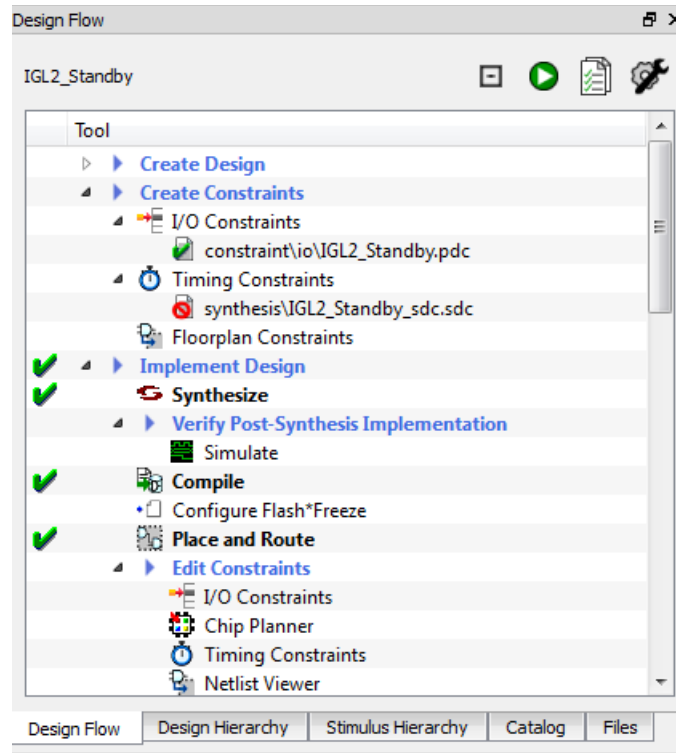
Design Flow

IGL2_Standby

Tool

Create Design
Create Constraints
I/O Constraints
constraint\io\IGL2_Standby.pdc
Timing Constraints
synthesis\IGL2_Standby_sdc.sdc
Floorplan Constraints
Implement Design
Synthesize
Verify Post-Synthesis Implementation
Simulate
Compile
Configure Flash*Freeze
Place and Route
Edit Constraints
I/O Constraints
Chip Planner
Timing Constraints
Netlist Viewer

Design Flow | Design Hierarchy | Stimulus Hierarchy | Catalog | Files